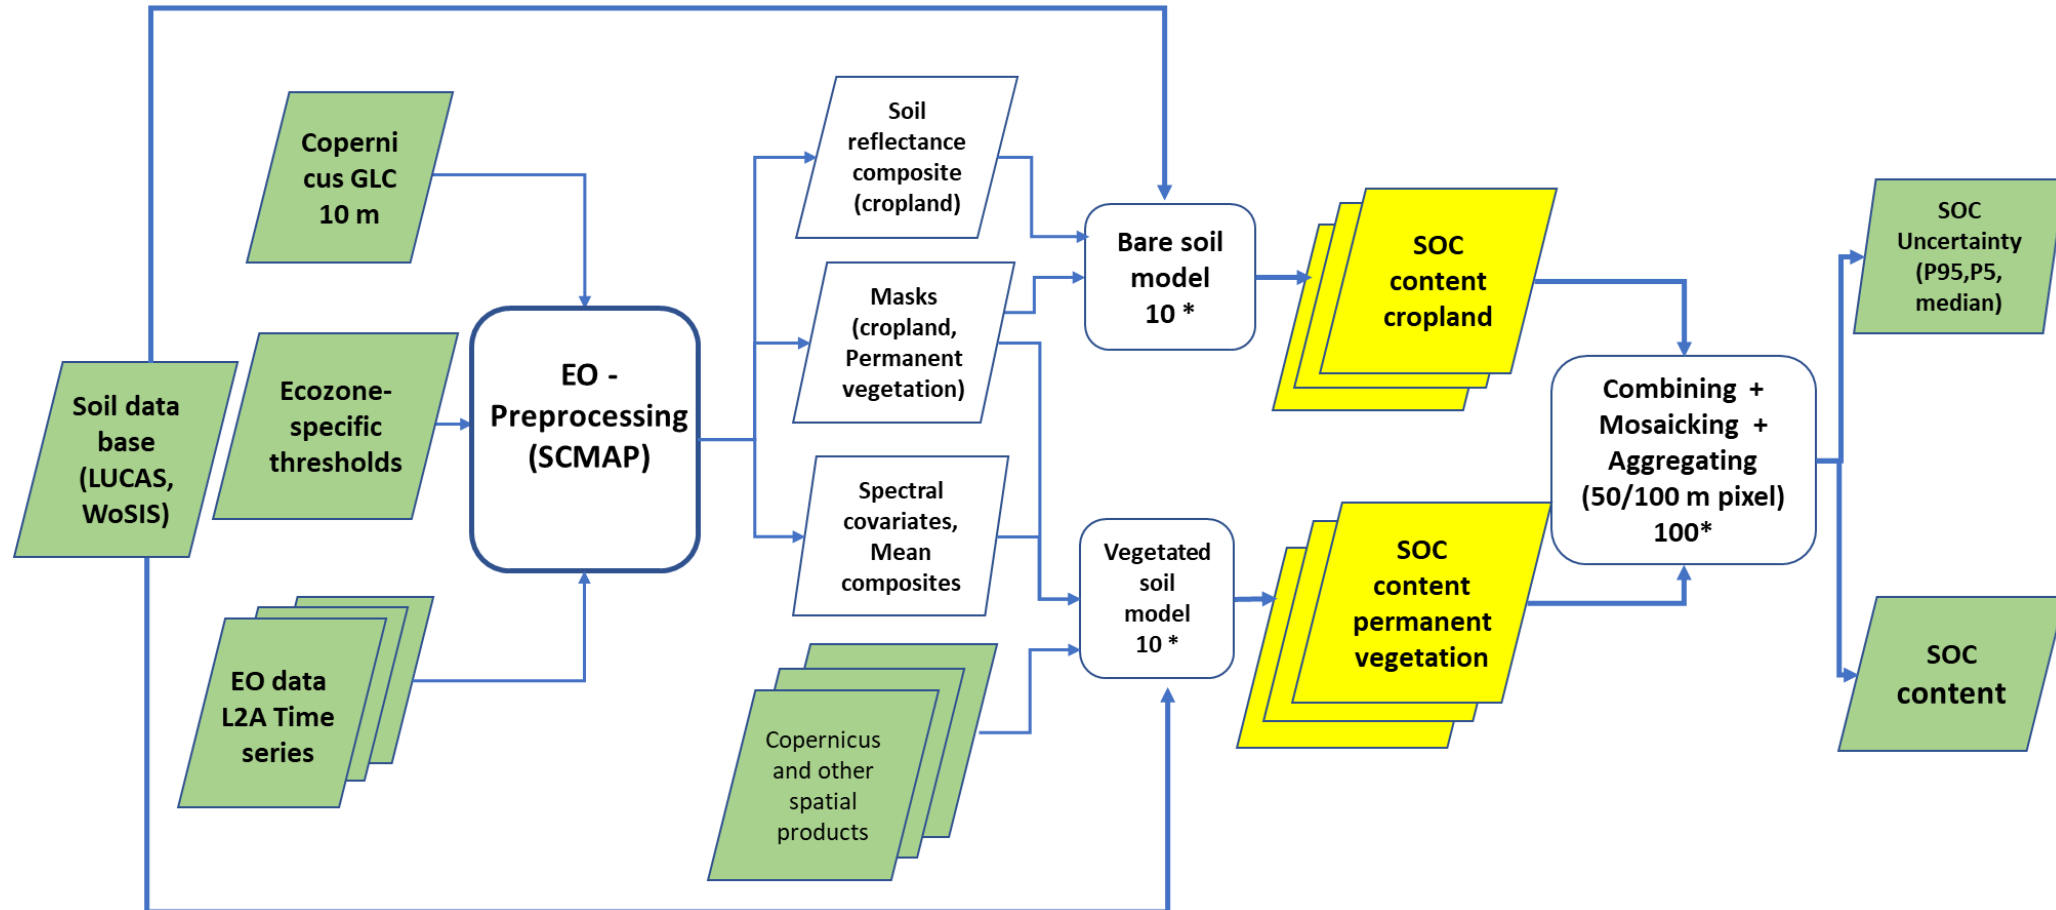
Soil data base (LUCAS, WoSIS)

Coperni cus GLC 10 m

Ecozone-specific thresholds

EO data L2A Time series

EO - Preprocessing (SCMAP)

Soil reflectance composite (cropland)

Masks (cropland, Permanent vegetation)

Spectral covariates, Mean composites

Copernicus and other spatial products

Bare soil model 10 *

Vegetated soil model 10 *

SOC content cropland

SOC content permanent vegetation

Combining + Mosaicking + Aggregating (50/100 m pixel) 100*

SOC Uncertainty (P95,P5, median)

SOC content